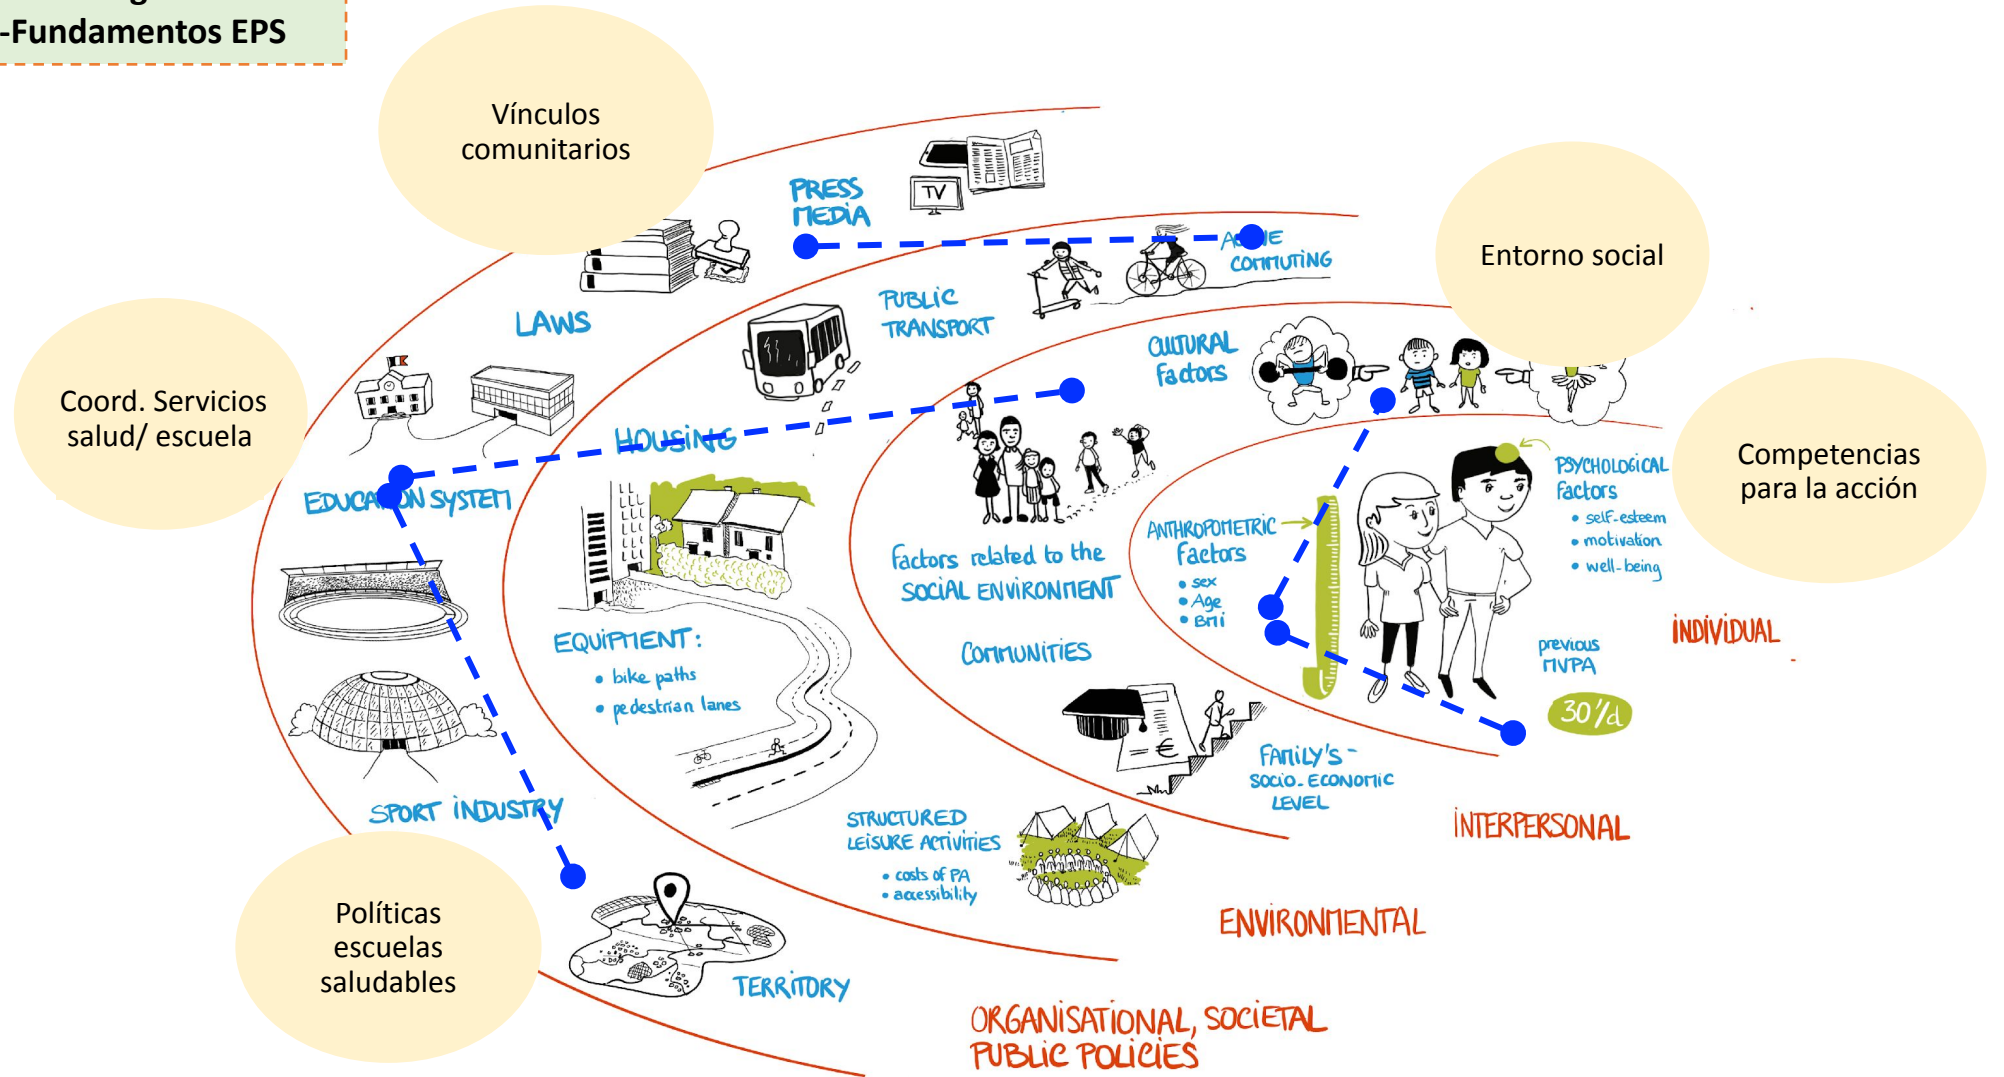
-Fundamentos EPS

Vínculos comunitarios

PRESS MEDIA

TV

ACTIVE COMMUTING

Entorno social

LAWS

PUBLIC TRANSPORT

CULTURAL Factors

Coord. Servicios salud/ escuela

HOUSING

EDUCATION SYSTEM

PSYCHOLOGICAL Factors
• self-esteem
• motivation
• well-being

Competencias para la acción

ANTHROPOMETRIC Factors
• sex
• Age
• BMI

Factors related to the SOCIAL ENVIRONMENT

EQUIPMENT:
• bike paths
• pedestrian lanes

COMMUNITIES

previous MVPA

INDIVIDUAL

30'/d

€

FAMILY'S SOCIO-ECONOMIC LEVEL

SPORT INDUSTRY

STRUCTURED LEISURE ACTIVITIES
• costs of PA
• accessibility

INTERPERSONAL

Políticas escuelas saludables

ENVIRONMENTAL

TERRITORY

ORGANISATIONAL, SOCIETAL PUBLIC POLICIES